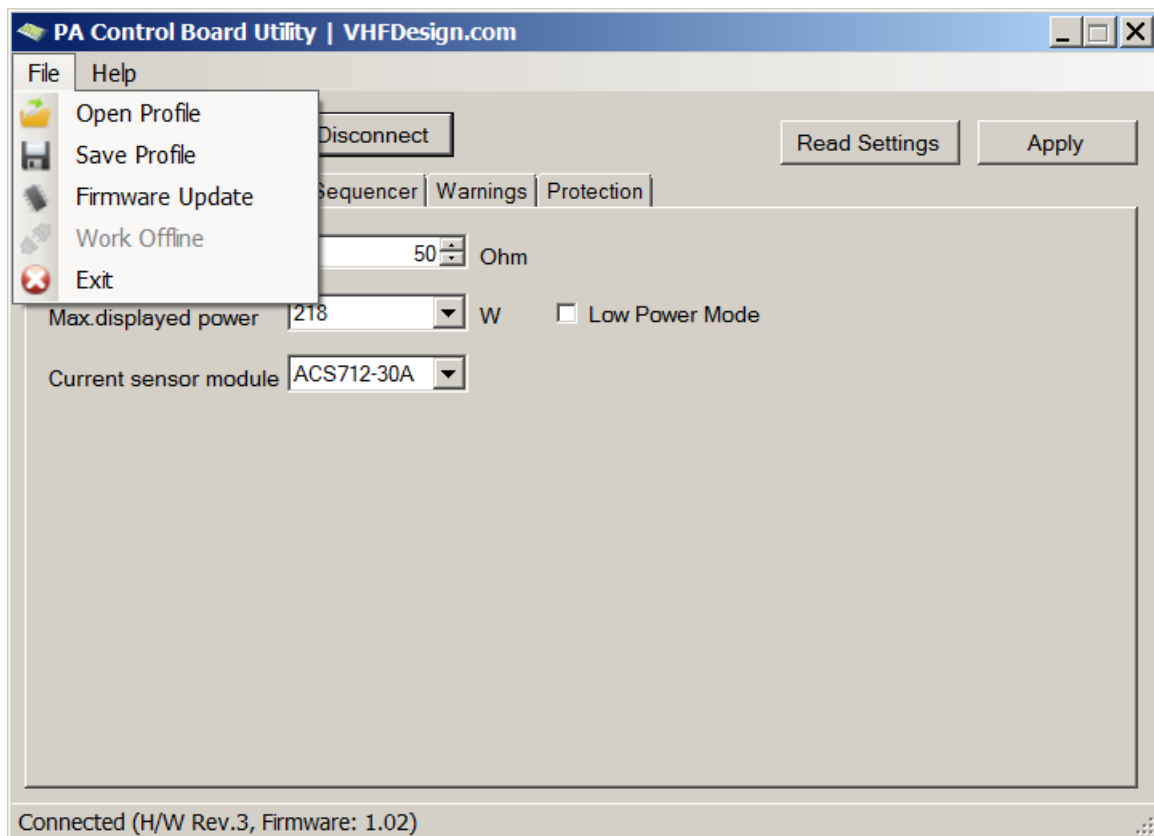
PA Control Board Utility | VHFDesign.com

File Help

Open Profile
Save Profile
Firmware Update
Work Offline
Exit

Disconnect

Read Settings

Apply

Sequencer | Warnings | Protection

50 Ohm

Max.displayed power 218 W Low Power Mode

Current sensor module ACS712-30A

Connected (H/W Rev.3, Firmware: 1.02)